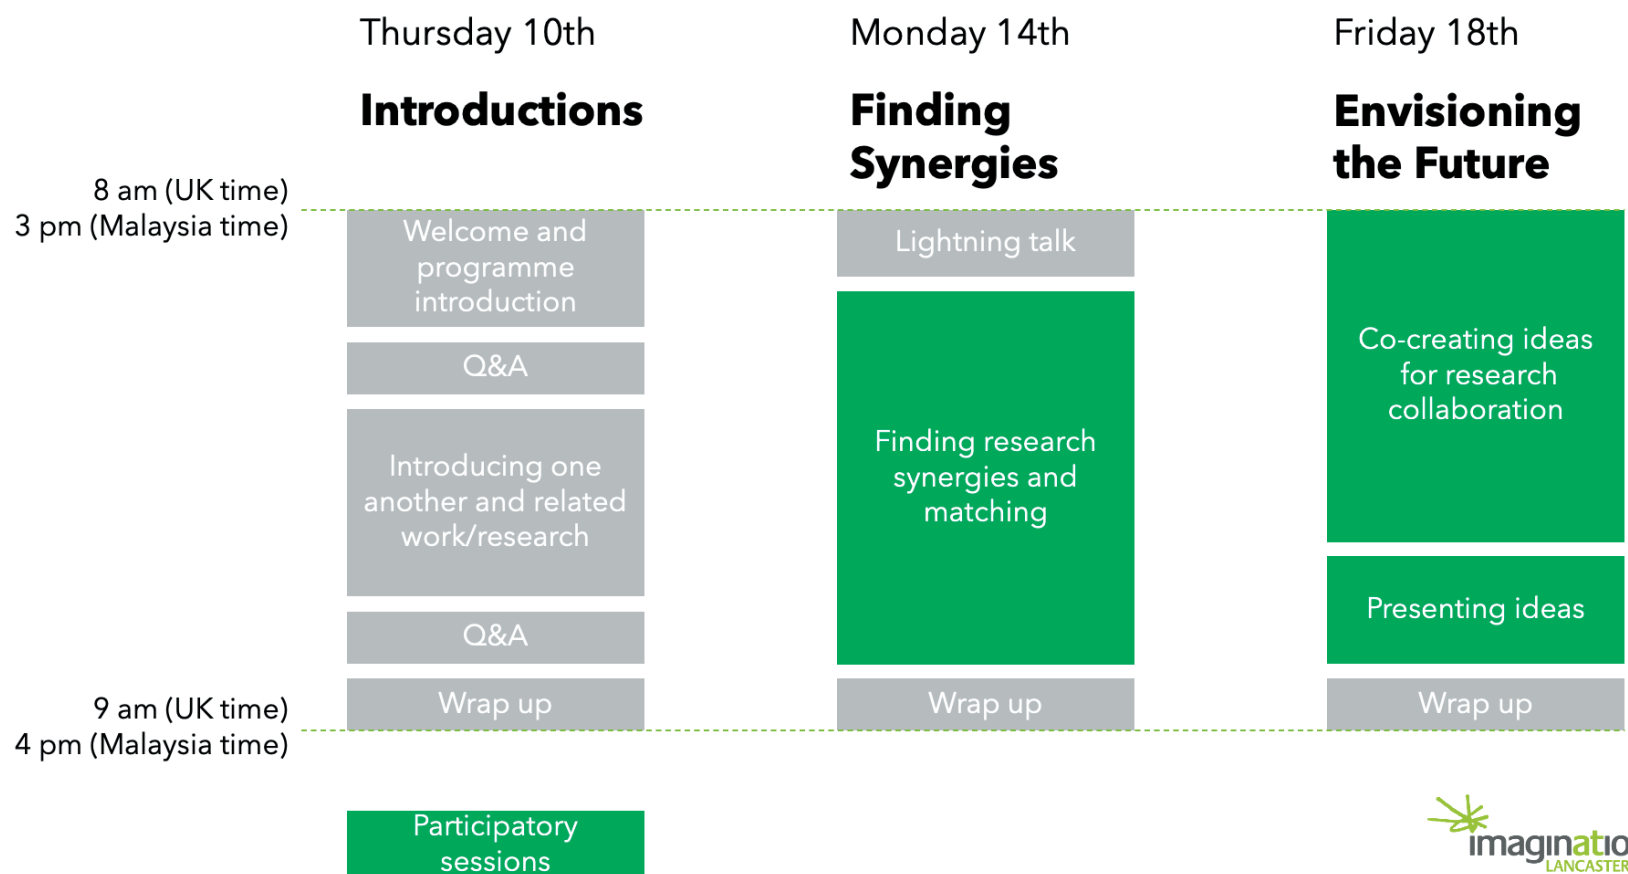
Thursday 10th

Introductions

Monday 14th

Finding Synergies

Friday 18th

Envisioning the Future

8 am (UK time)
3 pm (Malaysia time)

Welcome and programme introduction

Q&A

Introducing one another and related work/research

Q&A

Wrap up

Lightning talk

Finding research synergies and matching

Wrap up

Co-creating ideas for research collaboration

Presenting ideas

Wrap up

9 am (UK time)
4 pm (Malaysia time)

Participatory sessions

imaginatio
LANCASTER